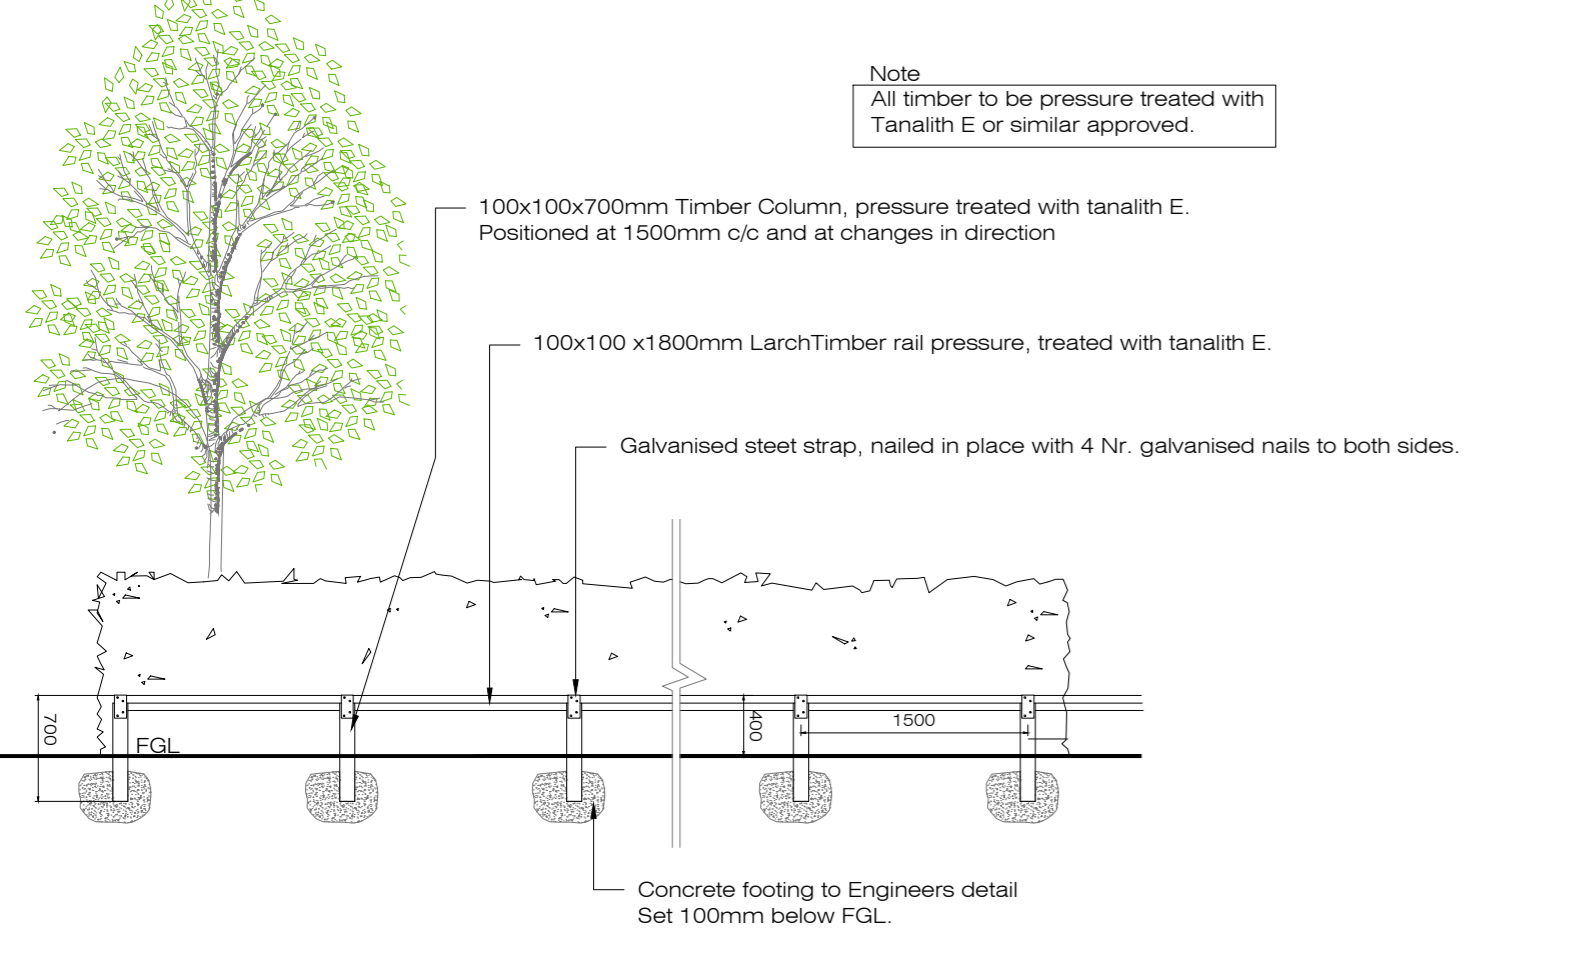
Note
All timber to be pressure treated with Tanalith E or similar approved.

100x100x700mm Timber Column, pressure treated with tanalith E.
Positioned at 1500mm c/c and at changes in direction

100x100 x1800mm LarchTimber rail pressure, treated with tanalith E.

Galvanised steet strap, nailed in place with 4 Nr. galvanised nails to both sides.

700

FGL

400

1500

Concrete footing to Engineers detail
Set 100mm below FGL.